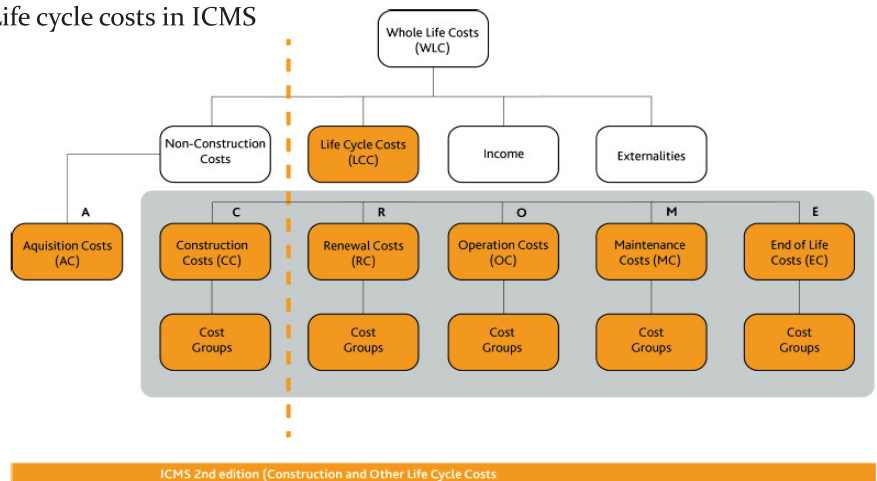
ife cycle costs in ICMS

Whole Life Costs (WLC)

Non-Construction Costs

Life Cycle Costs (LCC)

Income

Externalities

A

Aquisition Costs (AC)

C

Construction Costs (CC)

Cost Groups

R

Renewal Costs (RC)

Cost Groups

O

Operation Costs (OC)

Cost Groups

M

Maintenance Costs (MC)

Cost Groups

E

End of Life Costs (EC)

Cost Groups

ICMS 2nd edition (Construction and Other Life Cycle Costs